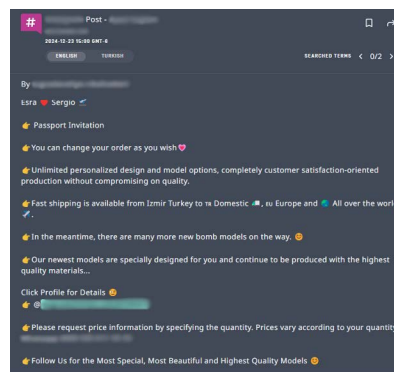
# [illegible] Post - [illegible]
2024-12-23 15:00 GMT-8
ENGLISH TURKISH
SEARCHED TERMS < 0/2 >

By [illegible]
Esra ❤️ Sergio ✈️

👉 Passport Invitation

👉You can change your order as you wish 💖

👉Unlimited personalized design and model options, completely customer satisfaction-oriented production without compromising on quality.

👉Fast shipping is available from Izmir Turkey to TR Domestic 🇹🇷, EU Europe and 🌎 All over the world ✈️.

👉In the meantime, there are many more new bomb models on the way. 😊

👉Our newest models are specially designed for you and continue to be produced with the highest quality materials...

Click Profile for Details 😊
👉 @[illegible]

👉Please request price information by specifying the quantity. Prices vary according to your quantity
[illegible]

👉Follow Us for the Most Special, Most Beautiful and Highest Quality Models 😊